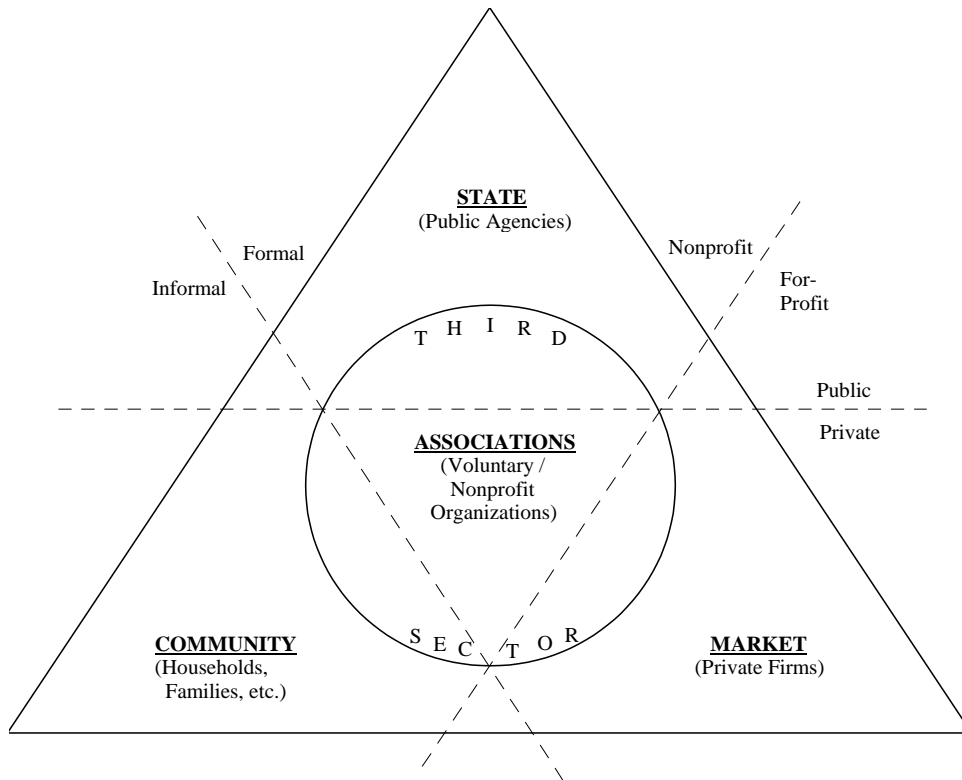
STATE
(Public Agencies)

Formal

Informal

Nonprofit

For-Profit

THIRD

Public

Private

ASSOCIATIONS
(Voluntary / Nonprofit Organizations)

SECTOR

COMMUNITY
(Households, Families, etc.)

MARKET
(Private Firms)